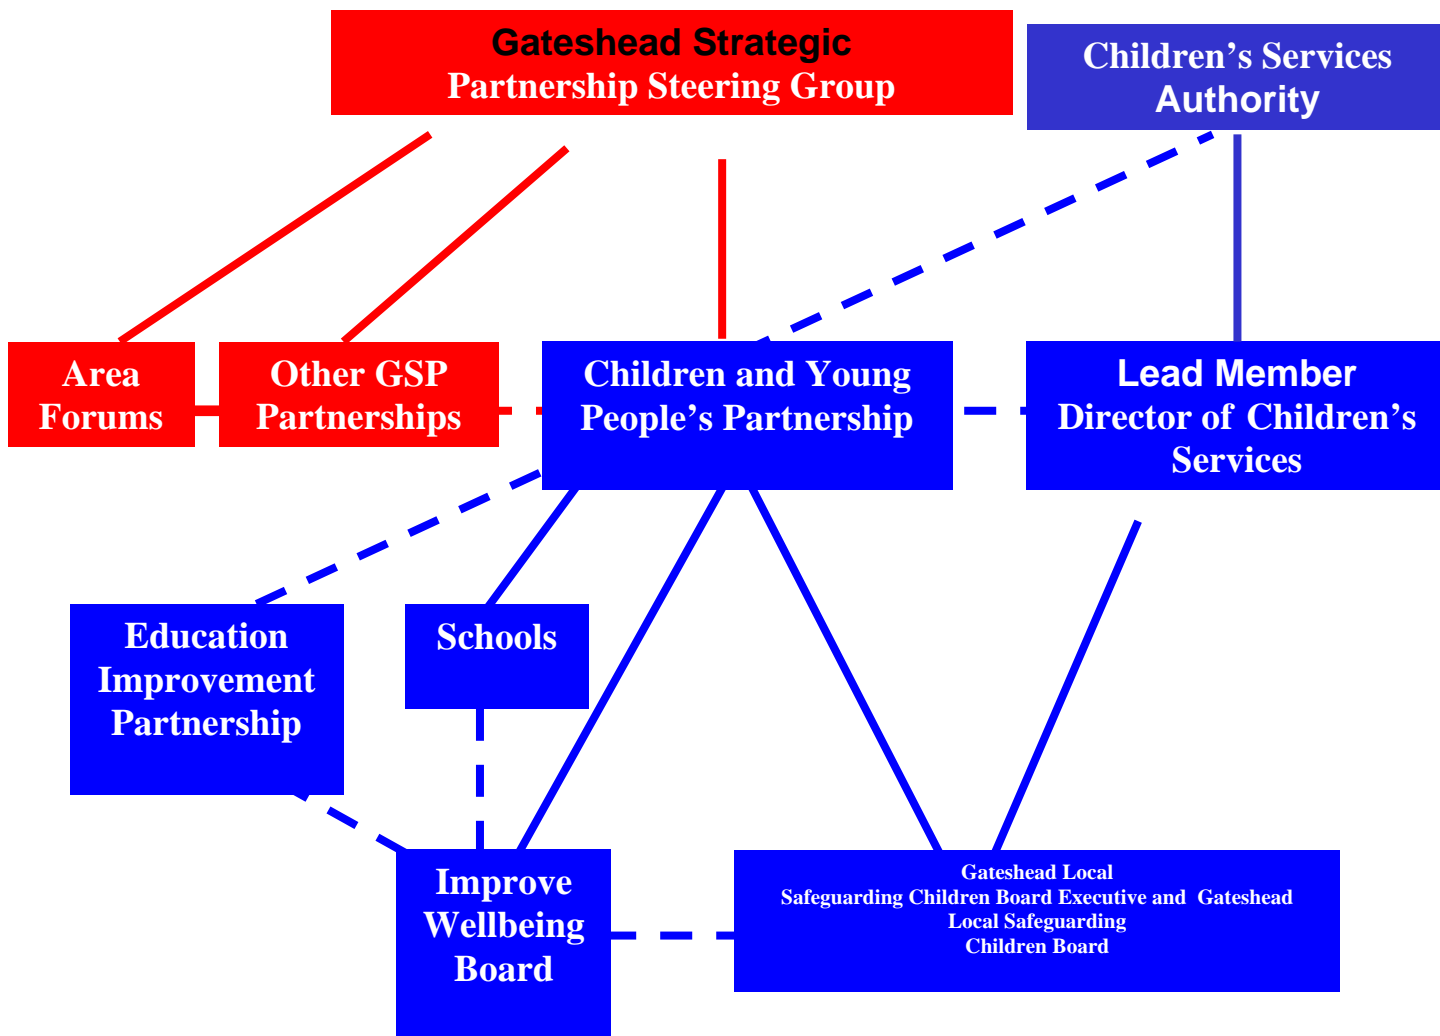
Gateshead Strategic Partnership Steering Group

Children’s Services Authority

Area Forums

Other GSP Partnerships

Children and Young People’s Partnership

Lead Member Director of Children’s Services

Education Improvement Partnership

Schools

Improve Wellbeing Board

Gateshead Local Safeguarding Children Board Executive and Gateshead Local Safeguarding Children Board